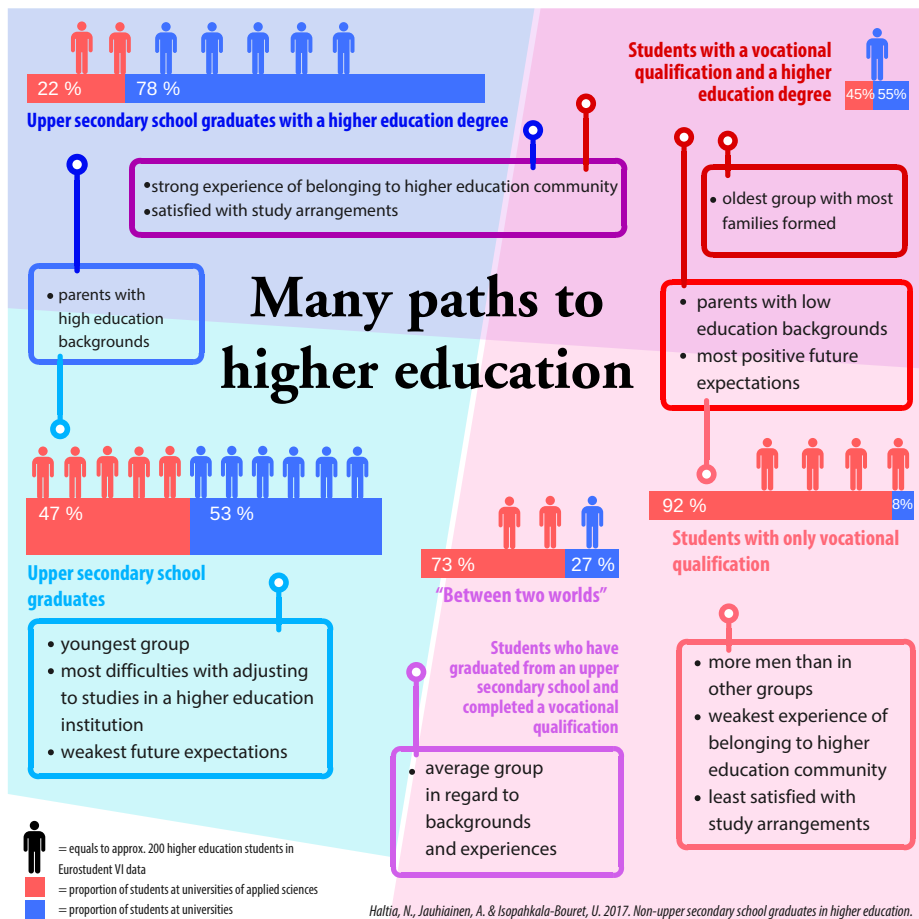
22 % 78 %

Upper secondary school graduates with a higher education degree

Students with a vocational qualification and a higher education degree

45% 55%

•strong experience of belonging to higher education community
•satisfied with study arrangements

• oldest group with most families formed

• parents with high education backgrounds

Many paths to higher education

• parents with low education backgrounds
• most positive future expectations

47 % 53 %

Upper secondary school graduates

• youngest group
• most difficulties with adjusting to studies in a higher education institution
• weakest future expectations

73 % 27 %

"Between two worlds"

Students who have graduated from an upper secondary school and completed a vocational qualification

• average group in regard to backgrounds and experiences

92 % 8%

Students with only vocational qualification

• more men than in other groups
• weakest experience of belonging to higher education community
• least satisfied with study arrangements

= equals to approx. 200 higher education students in Eurostudent VI data
= proportion of students at universities of applied sciences
= proportion of students at universities

Haltia, N., Jauhiainen, A. & Isopahkala-Bouret, U. 2017. Non-upper secondary school graduates in higher education.